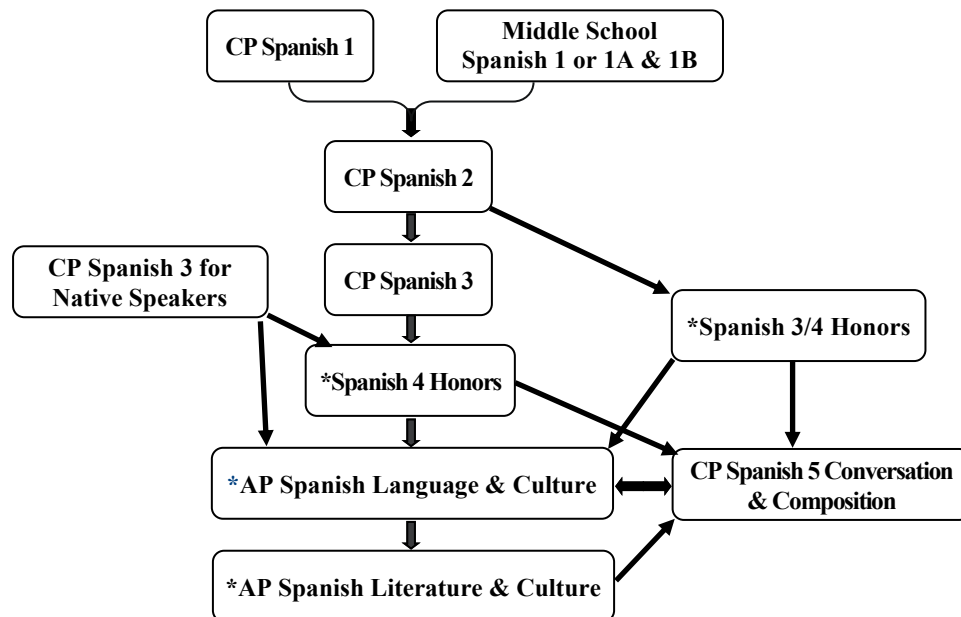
CP Spanish 1

Middle School Spanish 1 or 1A & 1B

CP Spanish 2

CP Spanish 3 for Native Speakers

CP Spanish 3

*Spanish 3/4 Honors

*Spanish 4 Honors

*AP Spanish Language & Culture

CP Spanish 5 Conversation & Composition

*AP Spanish Literature & Culture